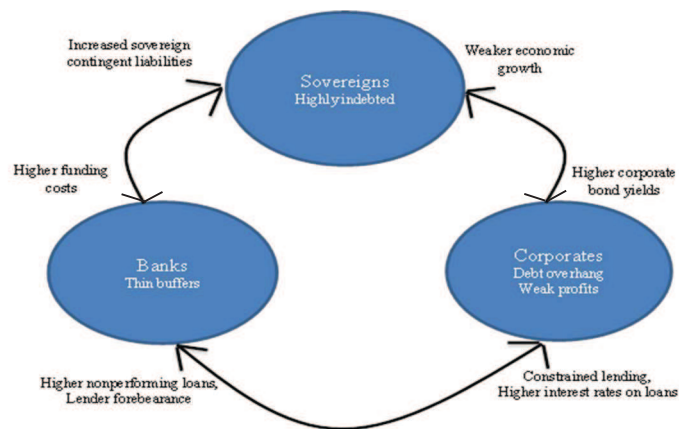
Increased sovereign contingent liabilities

Weaker economic growth

Sovereigns
Highlyindebted

Higher funding costs

Higher corporate bond yields

Banks
Thin buffers

Corporates
Debt overhang
Weak profits

Higher nonperforming loans, Lender forebearance

Constrained lending, Higher interest rates on loans